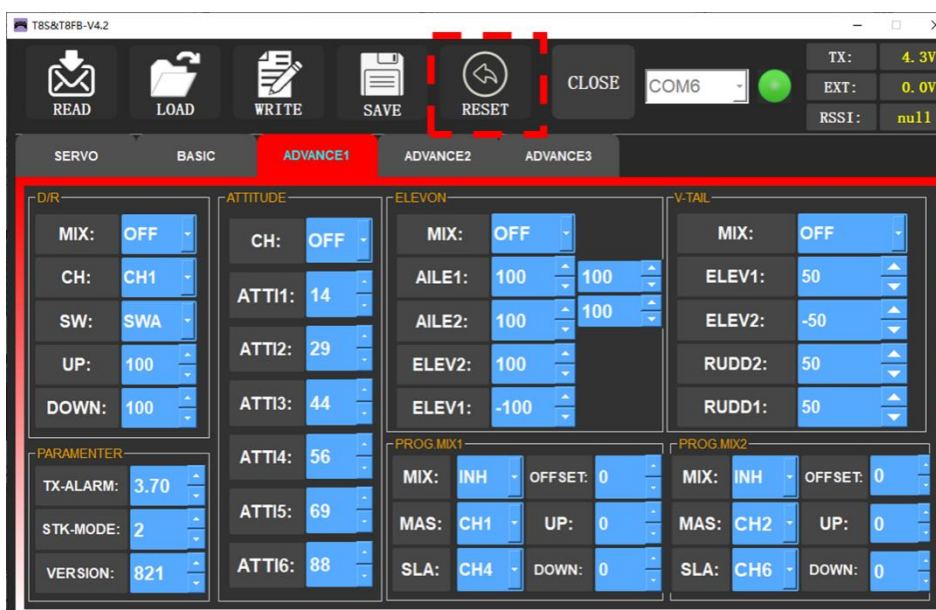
T8S&T8FB-V4.2

READ LOAD WRITE SAVE RESET CLOSE COM6

TX: 4.3V
EXT: 0.0V
RSSI: null

SERVO BASIC ADVANCE1 ADVANCE2 ADVANCE3

D/R
MIX: OFF
CH: CH1
SW: SWA
UP: 100
DOWN: 100

ATTITUDE
CH: OFF
ATTI1: 14
ATTI2: 29
ATTI3: 44
ATTI4: 56
ATTI5: 69
ATTI6: 88

ELEVON
MIX: OFF
AILE1: 100 100
AILE2: 100 100
ELEV2: 100
ELEV1: -100

V-TAIL
MIX: OFF
ELEV1: 50
ELEV2: -50
RUDD2: 50
RUDD1: 50

PARAMENTER
TX-ALARM: 3.70
STK-MODE: 2
VERSION: 821

PROG.MIX1
MIX: INH OFFSET: 0
MAS: CH1 UP: 0
SLA: CH4 DOWN: 0

PROG.MIX2
MIX: INH OFFSET: 0
MAS: CH2 UP: 0
SLA: CH6 DOWN: 0